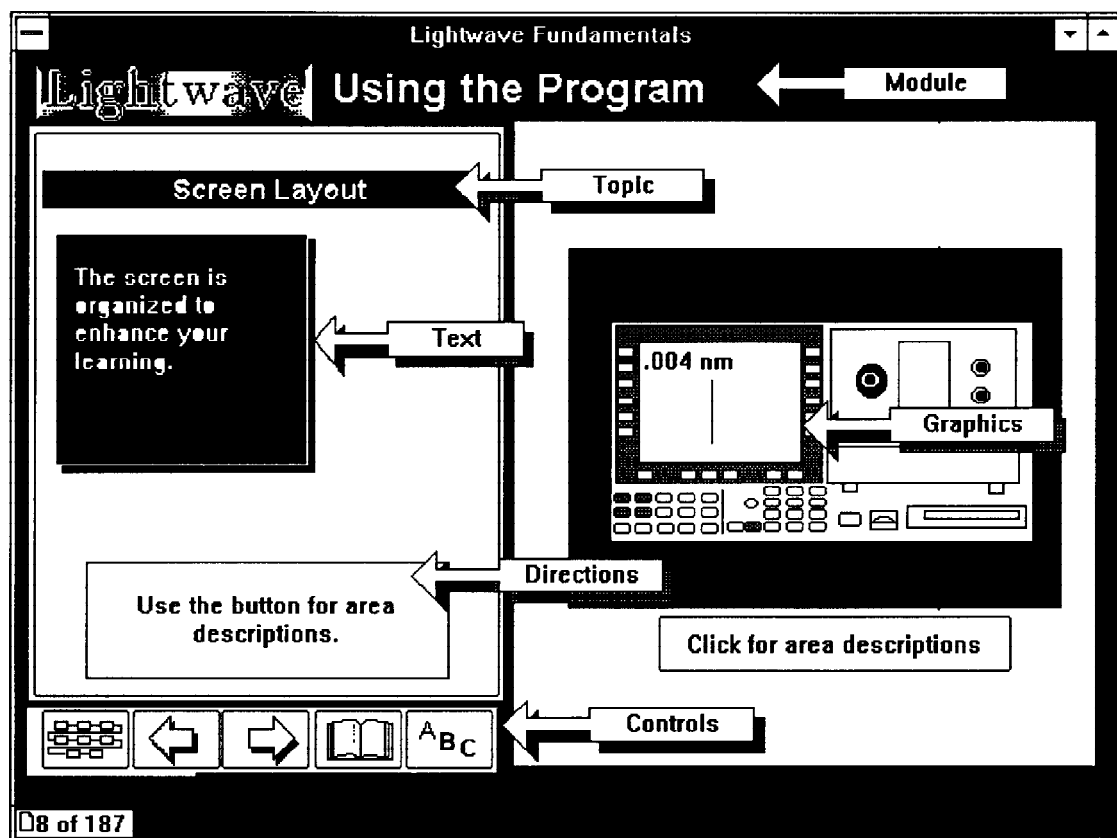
Lightwave Fundamentals

Lightwave Using the Program

Module

Screen Layout

Topic

The screen is organized to enhance your learning.

Text

.004 nm

Graphics

Directions

Use the button for area descriptions.

Click for area descriptions

Controls

ABC

8 of 187